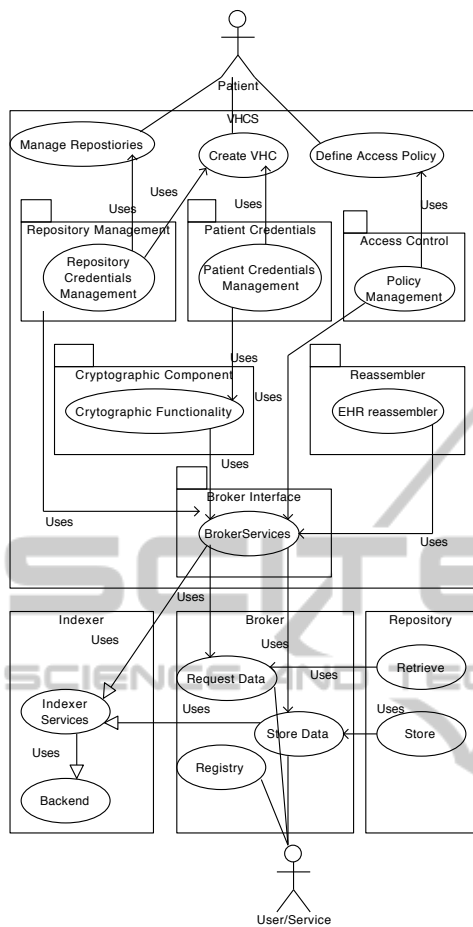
Patient

VHCS

Manage Repostiories

Create VHC

Define Access Policy

Uses

Uses

Uses

Uses

Repository Management

Repository Credentials Management

Patient Credentials

Patient Credentials Management

Access Control

Policy Management

Uses

Cryptographic Component

Crytographic Functionality

Uses

Reassembler

EHR reassembler

Uses

Broker Interface

Uses

BrokerServices

Uses

Uses

Indexer

Uses

Indexer Services

Uses

Backend

Broker

Uses

Request Data

Uses

Store Data

Registry

Repository

Retrieve

Uses

Uses

Store

User/Service

SCITE

SCIENCE AND TEC